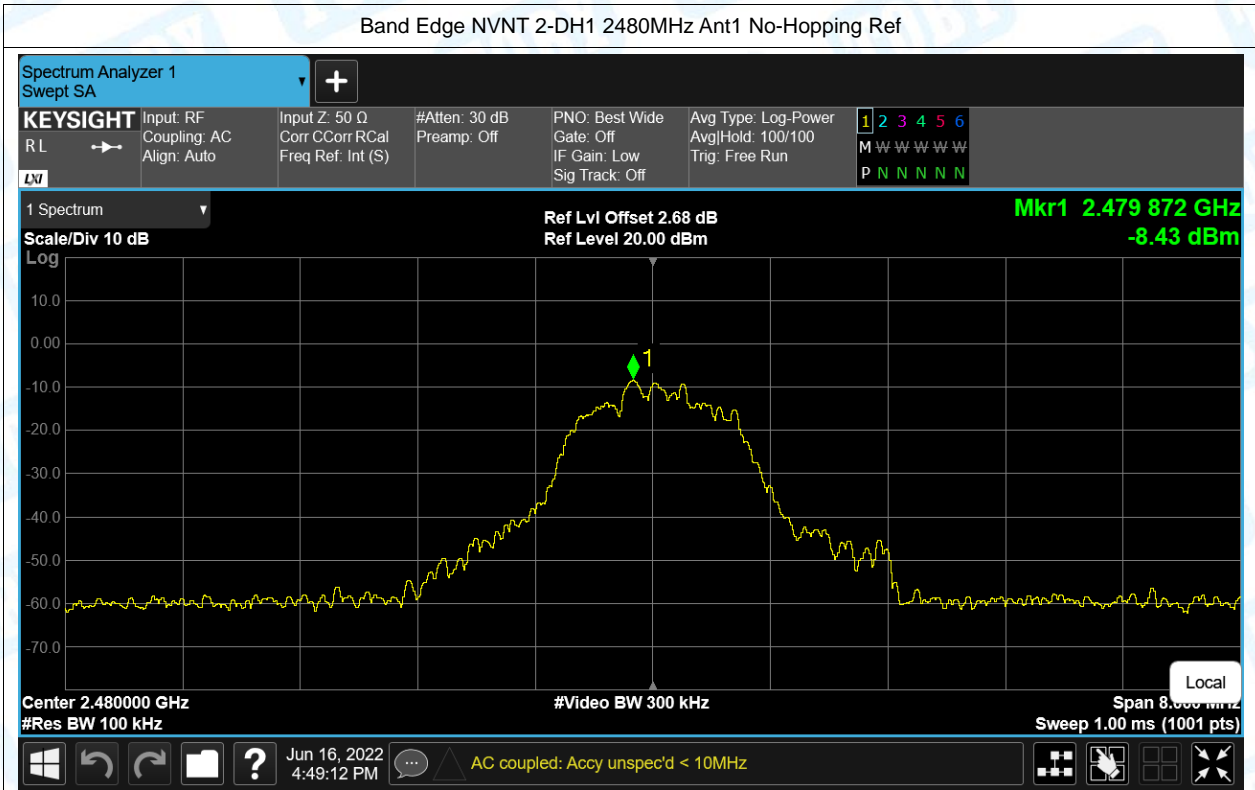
Band Edge NVNT 2-DH1 2480MHz Ant1 No-Hopping Ref

Spectrum Analyzer 1
Swept SA

KEYSIGHT
RL
LXI

Input: RF
Coupling: AC
Align: Auto

Input Z: 50 Ω
Corr CCorr RCal
Freq Ref: Int (S)

#Atten: 30 dB
Preamp: Off

PNO: Best Wide
Gate: Off
IF Gain: Low
Sig Track: Off

Avg Type: Log-Power
Avg|Hold: 100/100
Trig: Free Run

1 2 3 4 5 6
M W W W W W
P N N N N N

1 Spectrum
Scale/Div 10 dB
Log

Ref Lvl Offset 2.68 dB
Ref Level 20.00 dBm

Mkr1 2.479 872 GHz
-8.43 dBm

10.0
0.00
-10.0
-20.0
-30.0
-40.0
-50.0
-60.0
-70.0

1

Local

Center 2.480000 GHz
#Res BW 100 kHz
#Video BW 300 kHz
Span 8.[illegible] MHz
Sweep 1.00 ms (1001 pts)

Jun 16, 2022
4:49:12 PM

AC coupled: Accy unspec'd < 10MHz